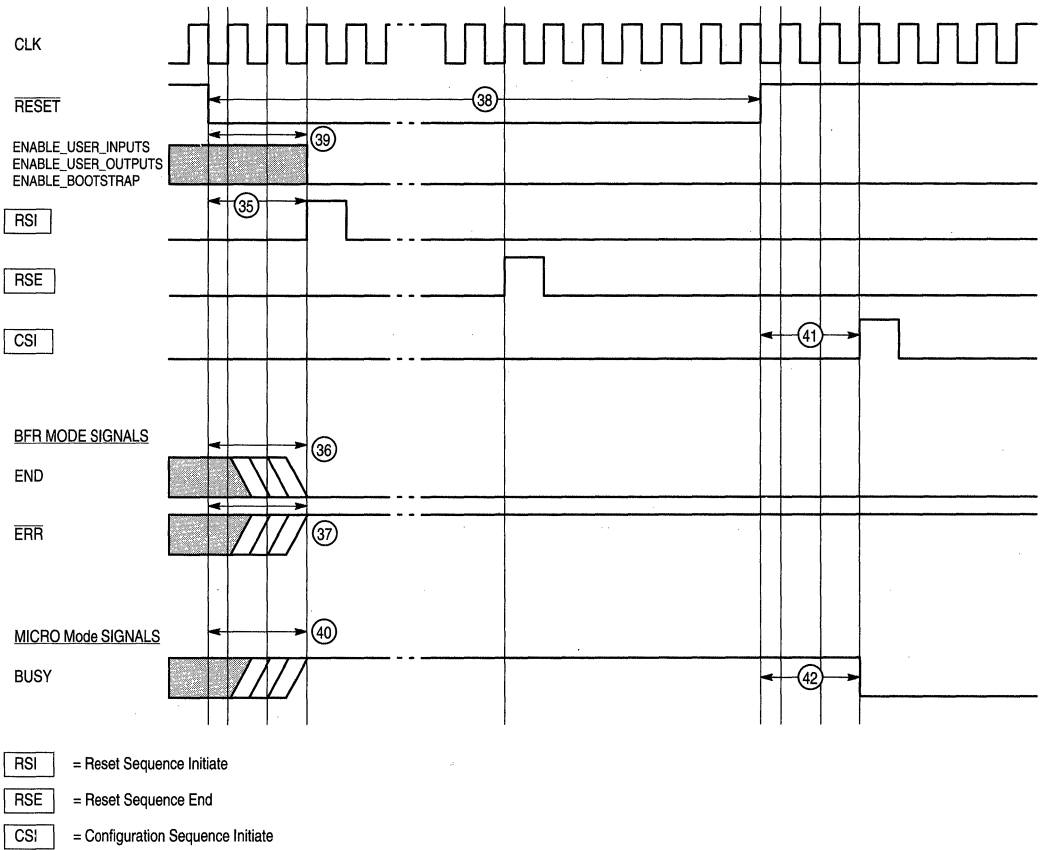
CLK

$\overline{\text{RESET}}$

38

39

ENABLE_USER_INPUTS
ENABLE_USER_OUTPUTS
ENABLE_BOOTSTRAP

RSI

35

RSE

CSI

41

BFR MODE SIGNALS

36

END

$\overline{\text{ERR}}$

37

MICRO Mode SIGNALS

40

BUSY

42

RSI = Reset Sequence Initiate

RSE = Reset Sequence End

CSI = Configuration Sequence Initiate